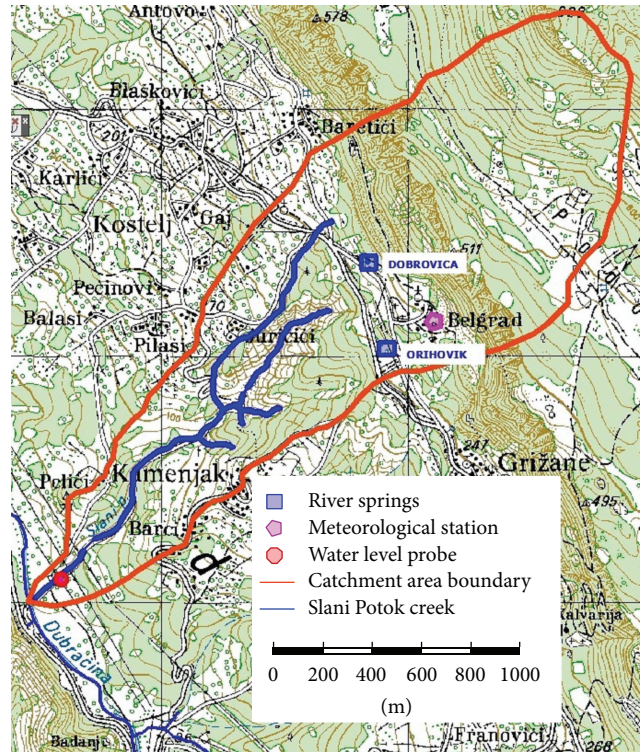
Antovo
578
Blaškovići
201
Baretići
Karlići
Gaj
Kostelj
511
DOBROVICA
Pecinovi
Belgrad
Balasi
Pilasi
Jurčići
ORIHOVIK
241
Griżane
Kumenjak
Pelići
495
Slani p.
Barci
Dubraćina
Kalvarija
Franovići
Badanj
268

River springs
Meteorological station
Water level probe
Catchment area boundary
Slani Potok creek

0 200 400 600 800 1000
(m)